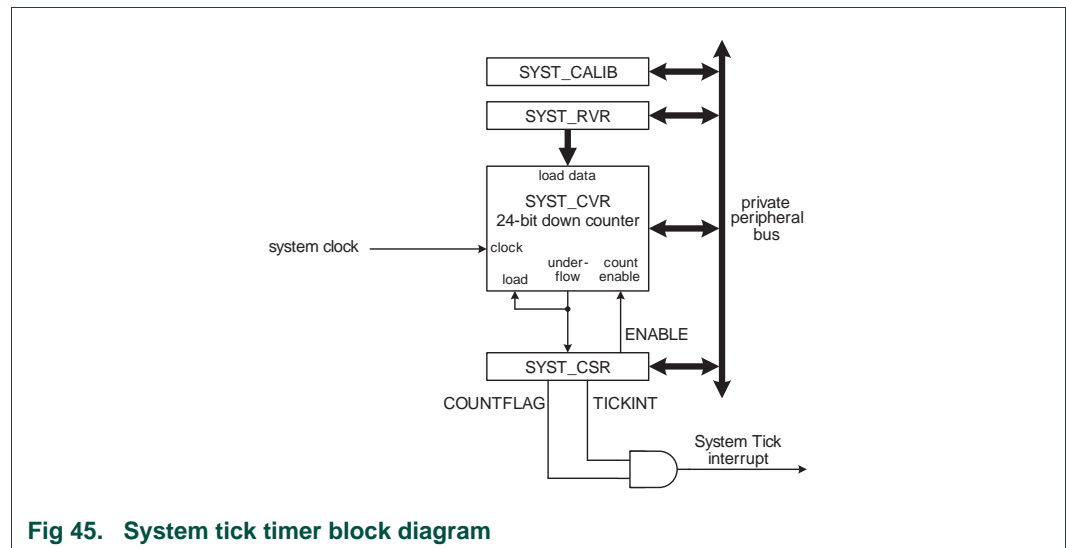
SYST_CALIB

SYST_RVR

load data

SYST_CVR
24-bit down counter

system clock

clock

load

under-flow

count enable

private peripheral bus

ENABLE

SYST_CSR

COUNTFLAG

TICKINT

System Tick interrupt

Fig 45. System tick timer block diagram